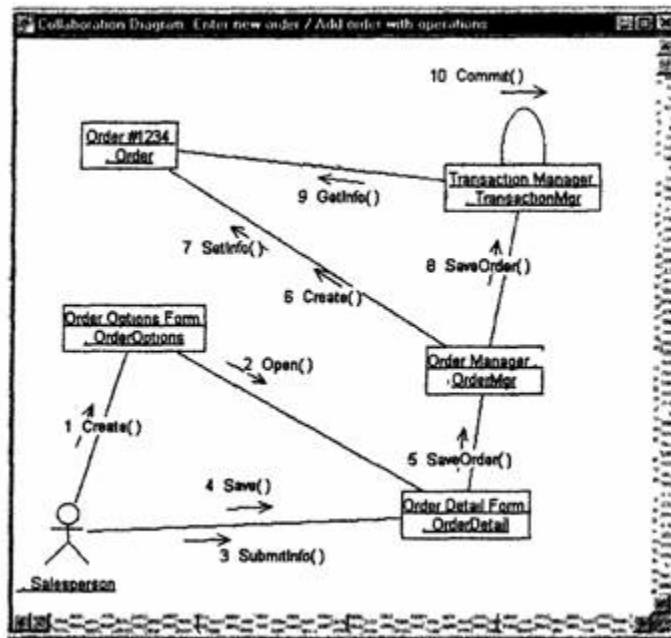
Collaboration Diagram: Enter new order / Add order with operations

10 Commit()

Order #1234 : Order

9 GetInfo()

Transaction Manager : TransactionMgr

7 SetInfo()

8 SaveOrder()

6 Create()

Order Options Form : OrderOptions

2 Open()

Order Manager : OrderMgr

1 Create()

5 SaveOrder()

4 Save()

Order Detail Form : OrderDetail

3 SubmitInfo()

Salesperson